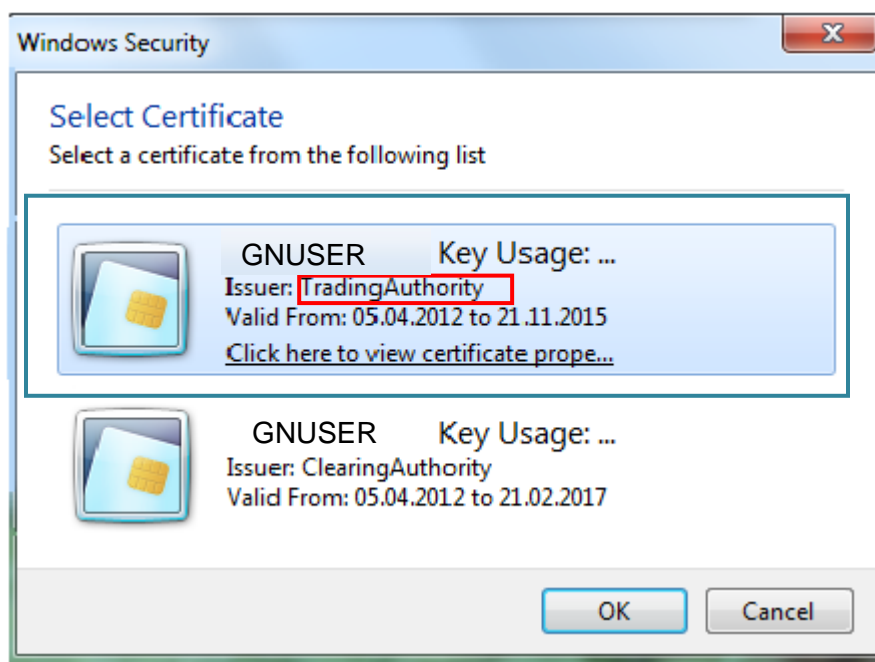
Windows Security

Select Certificate
Select a certificate from the following list

GNUSER Key Usage: ...
Issuer: TradingAuthority
Valid From: 05.04.2012 to 21.11.2015
Click here to view certificate prope...

GNUSER Key Usage: ...
Issuer: ClearingAuthority
Valid From: 05.04.2012 to 21.02.2017

OK
Cancel